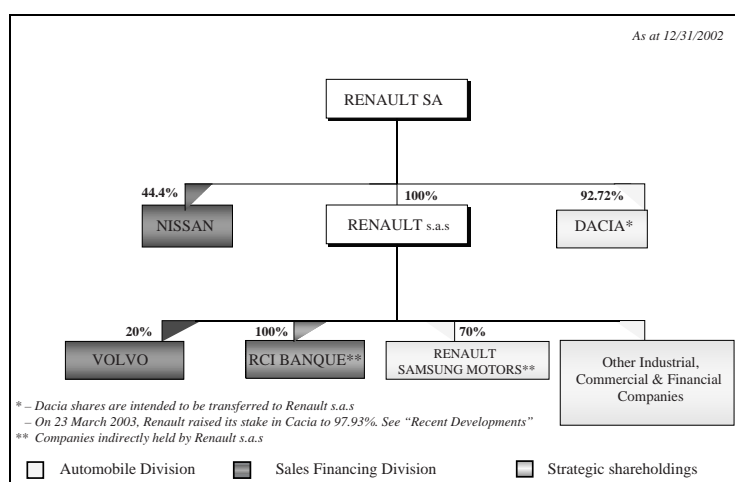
As at 12/31/2002

RENAULT SA

44.4%

NISSAN

100%

RENAULT s.a.s

92.72%

DACIA*

20%

VOLVO

100%

RCI BANQUE**

70%

RENAULT SAMSUNG MOTORS**

Other Industrial, Commercial & Financial Companies

* – Dacia shares are intended to be transferred to Renault s.a.s
– On 23 March 2003, Renault raised its stake in Cacia to 97.93%. See "Recent Developments"
** Companies indirectly held by Renault s.a.s

Automobile Division

Sales Financing Division

Strategic shareholdings